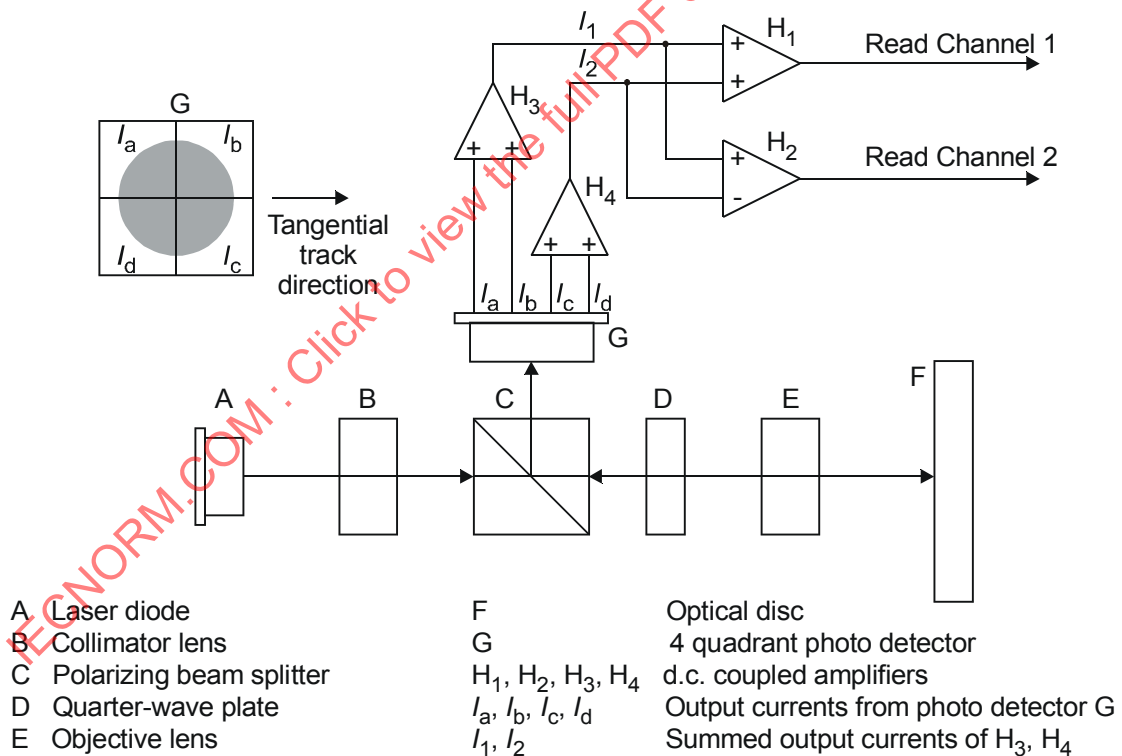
G

$I_a$ $I_b$ $I_d$ $I_c$

Tangential track direction

$I_1$
$I_2$
$H_1$
$H_3$
$H_2$
$H_4$
+ + + + + + + -
Read Channel 1
Read Channel 2

$I_a$ $I_b$ $I_c$ $I_d$

G

A B C D E F

IECNORM.COM : Click to view the full PDF of

| | | | |
|---|---|---|---|
| A | Laser diode | F | Optical disc |
| B | Collimator lens | G | 4 quadrant photo detector |
| C | Polarizing beam splitter | $H_1$, $H_2$, $H_3$, $H_4$ | d.c. coupled amplifiers |
| D | Quarter-wave plate | $I_a$, $I_b$, $I_c$, $I_d$ | Output currents from photo detector G |
| E | Objective lens | $I_1$, $I_2$ | Summed output currents of $H_3$, $H_4$ |